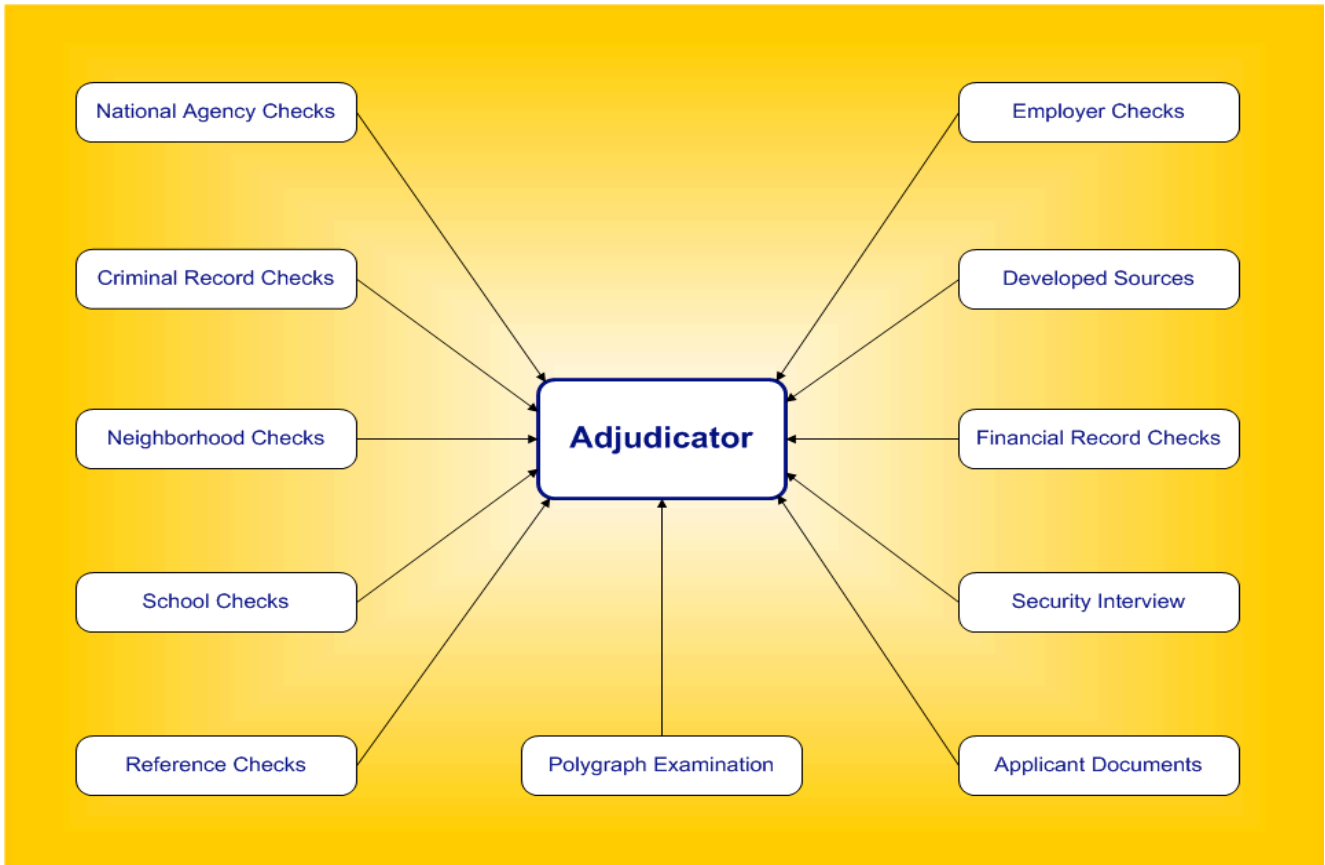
National Agency Checks

Employer Checks

Criminal Record Checks

Developed Sources

Neighborhood Checks

Adjudicator

Financial Record Checks

School Checks

Security Interview

Reference Checks

Polygraph Examination

Applicant Documents